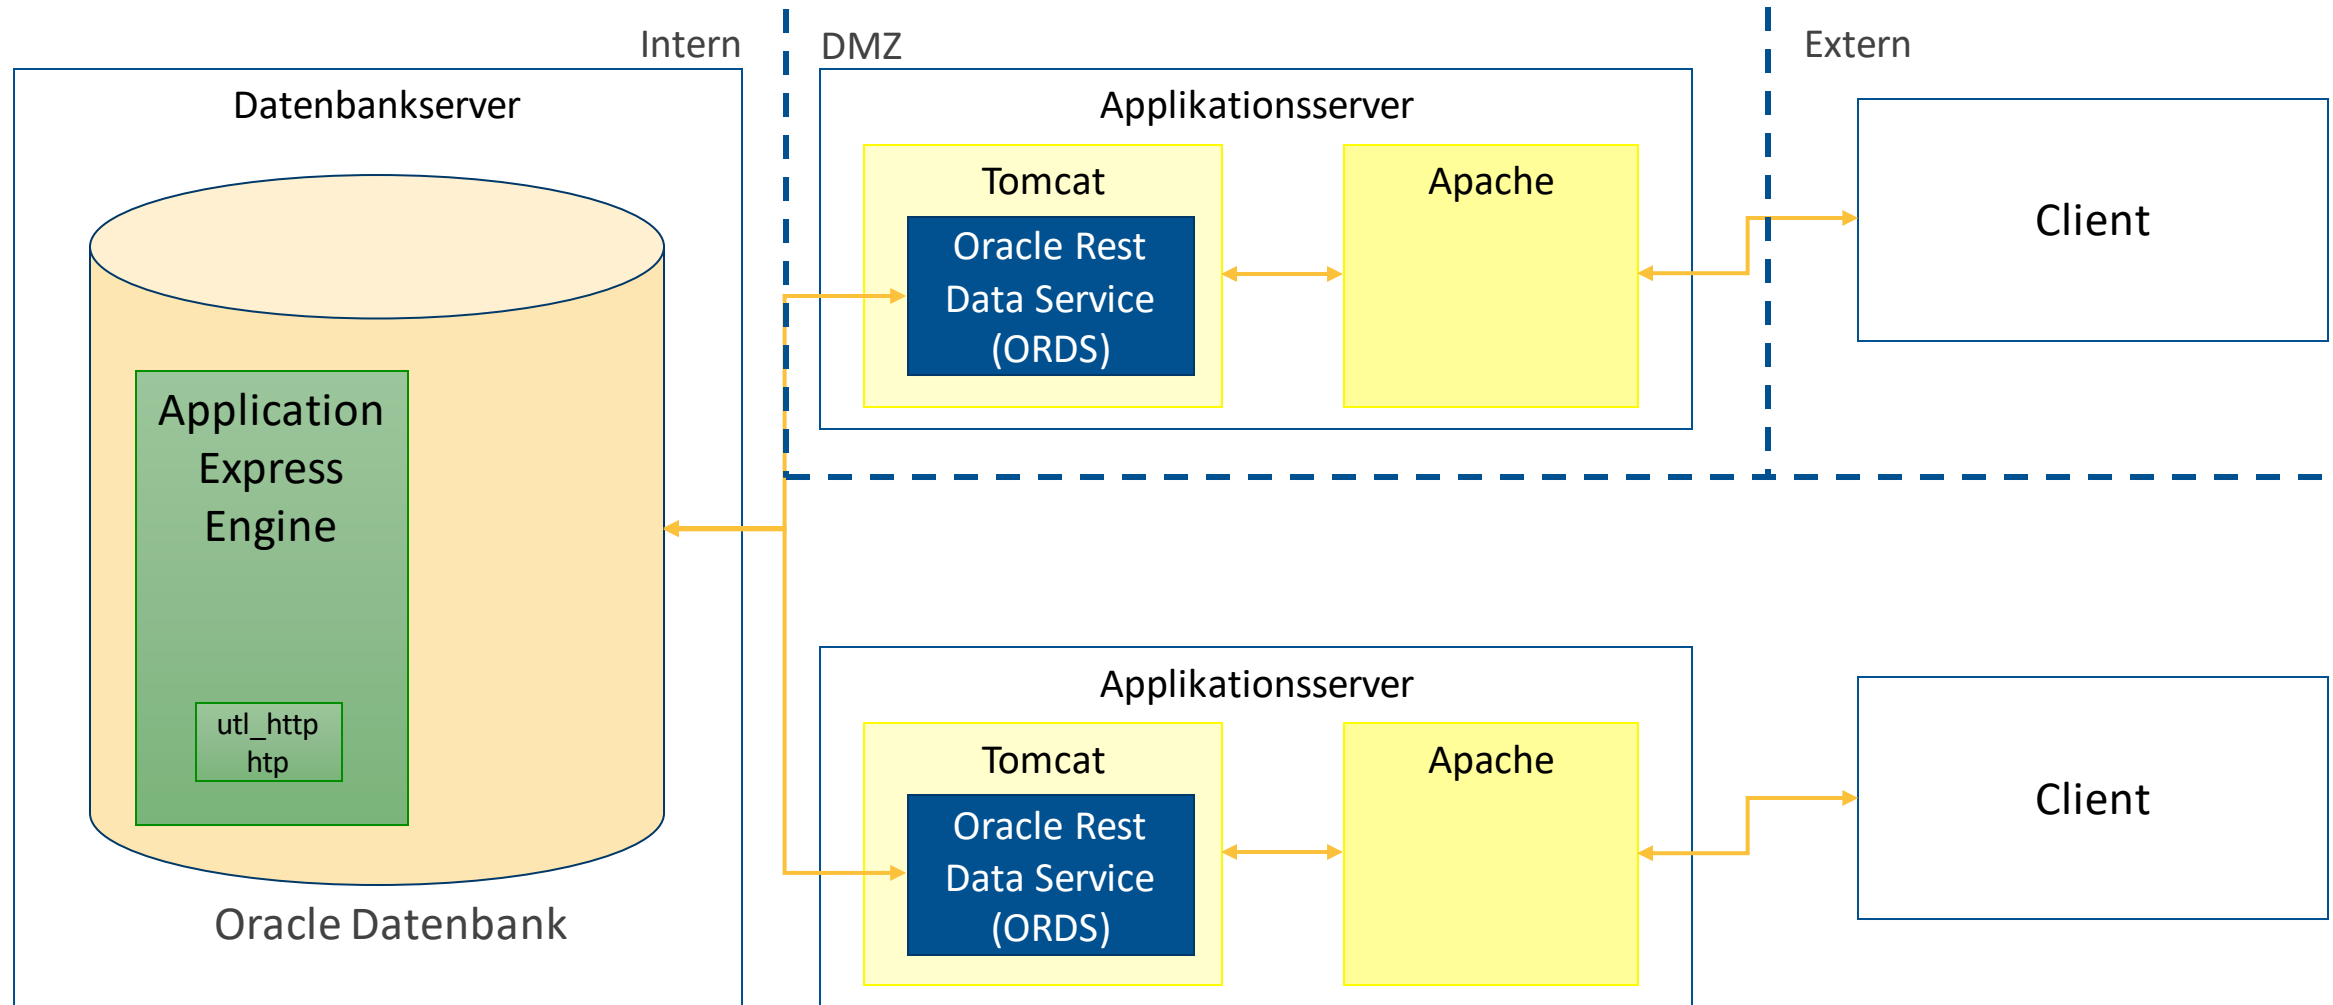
Intern

Datenbankserver

Application Express Engine

utl_http
htp

Oracle Datenbank

DMZ

Applikationsserver

Tomcat

Oracle Rest Data Service (ORDS)

Apache

Extern

Client

Applikationsserver

Tomcat

Oracle Rest Data Service (ORDS)

Apache

Client